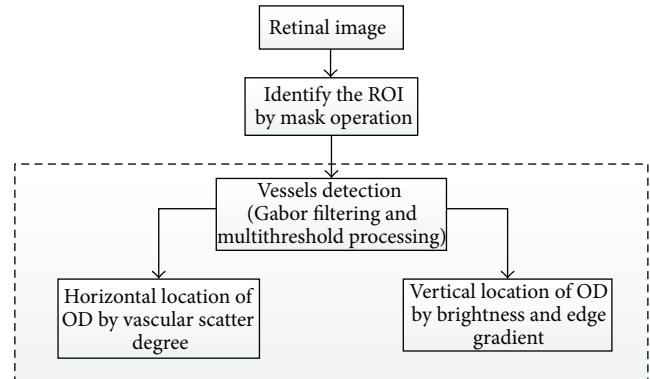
Retinal image

Identify the ROI by mask operation

Vessels detection (Gabor filtering and multithreshold processing)

Horizontal location of OD by vascular scatter degree

Vertical location of OD by brightness and edge gradient